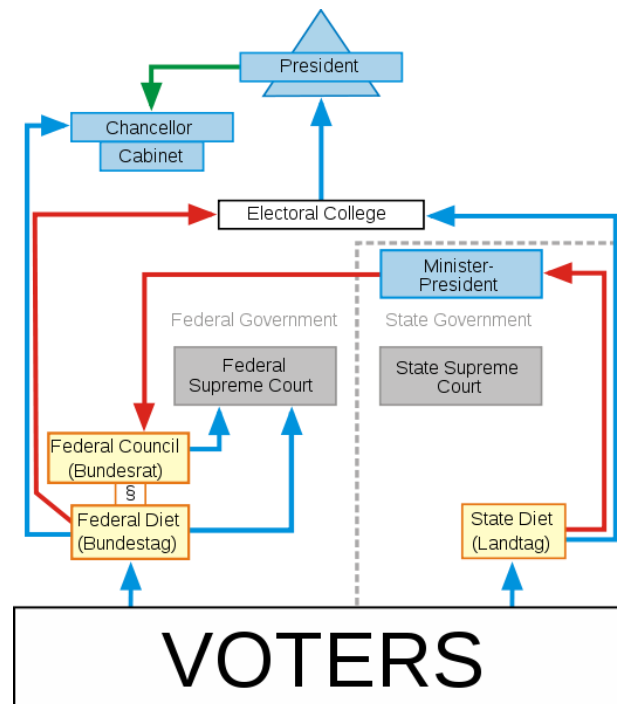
President

Chancellor

Cabinet

Electoral College

Minister-President

Federal Government

State Government

Federal Supreme Court

State Supreme Court

Federal Council (Bundesrat)

§

Federal Diet (Bundestag)

State Diet (Landtag)

VOTERS